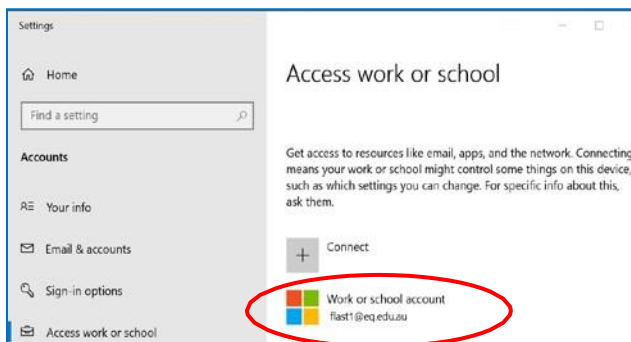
Settings

Home

Find a setting

Accounts

Your info

Email & accounts

Sign-in options

Access work or school

Access work or school

Get access to resources like email, apps, and the network. Connecting means your work or school might control some things on this device, such as which settings you can change. For specific info about this, ask them.

+ Connect

Work or school account
flast1@eq.edu.au